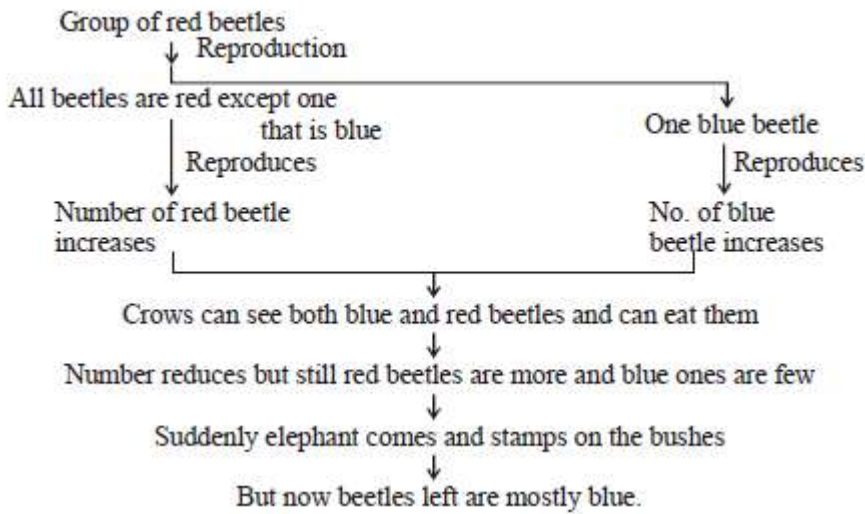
Group of red beetles

Reproduction

All beetles are red except one that is blue

One blue beetle

Reproduces

Reproduces

Number of red beetle increases

No. of blue beetle increases

Crows can see both blue and red beetles and can eat them

Number reduces but still red beetles are more and blue ones are few

Suddenly elephant comes and stamps on the bushes

But now beetles left are mostly blue.